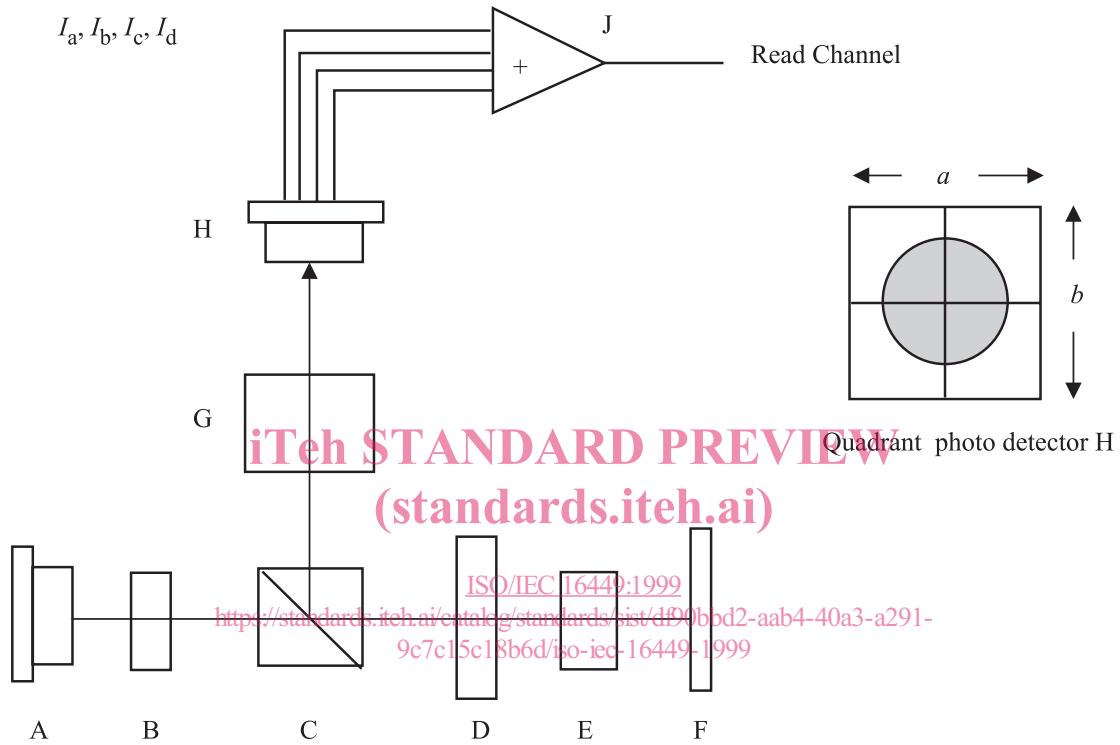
$I_a$, $I_b$, $I_c$, $I_d$

J

+

Read Channel

H

$a$

$b$

G

Quadrant photo detector H

iTeh STANDARD PREVIEW
(standards.iteh.ai)

ISO/IEC 16449:1999
https://standards.iteh.ai/catalog/standards/sist/df90bbd2-aab4-40a3-a291-9c7c15c18b6d/iso-iec-16449-1999

A B C D E F